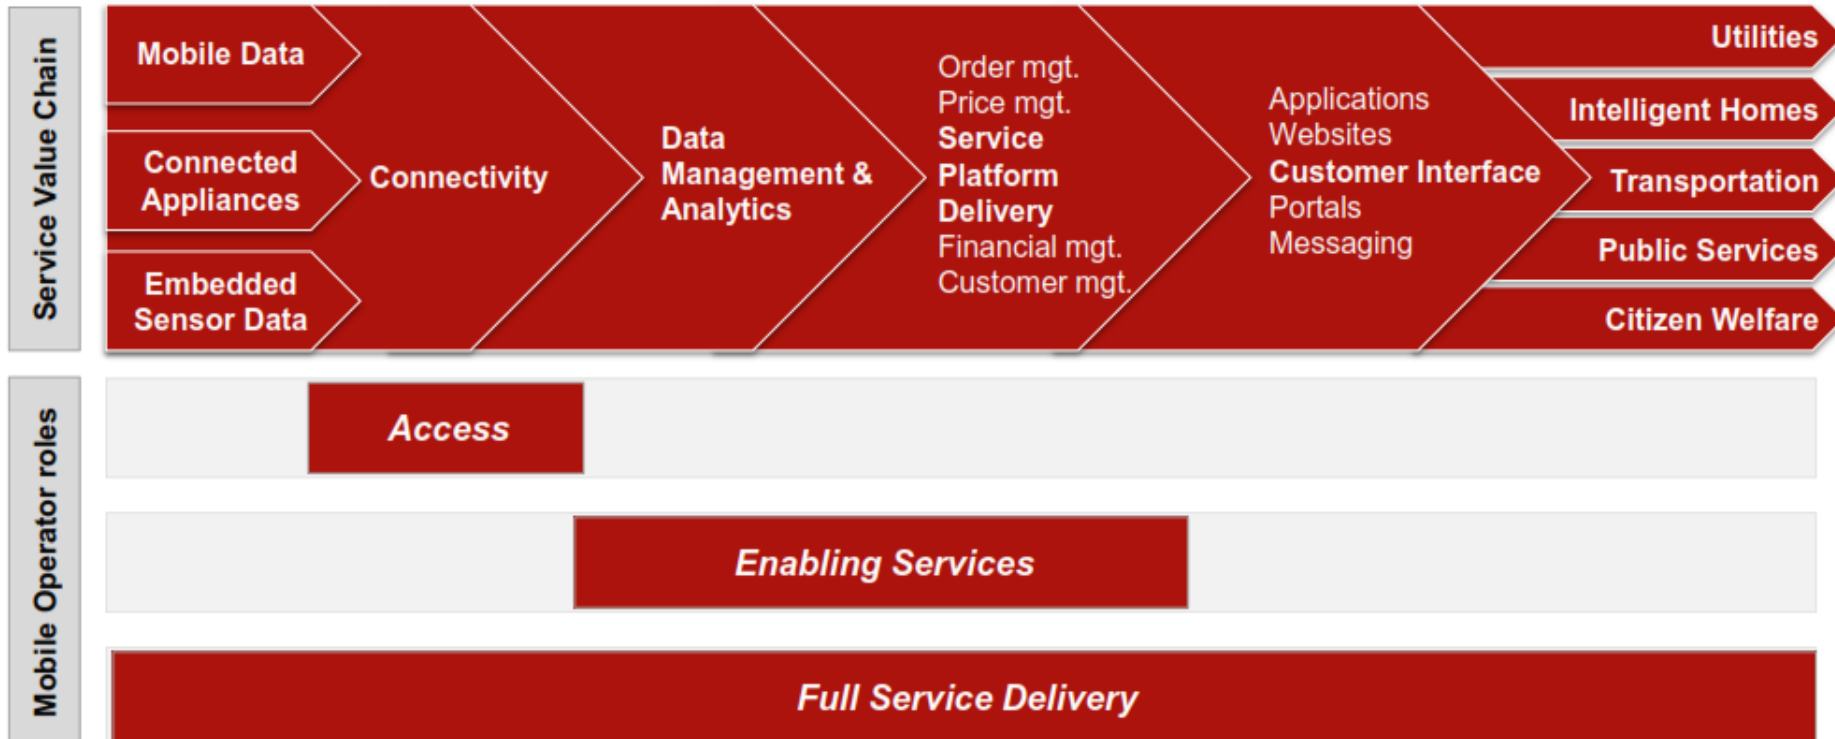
Service Value Chain

Mobile Data

Connected Appliances

Embedded Sensor Data

Connectivity

Data Management & Analytics

Order mgt.
Price mgt.
Service Platform Delivery
Financial mgt.
Customer mgt.

Applications
Websites
Customer Interface
Portals
Messaging

Utilities

Intelligent Homes

Transportation

Public Services

Citizen Welfare

Mobile Operator roles

Access

Enabling Services

Full Service Delivery